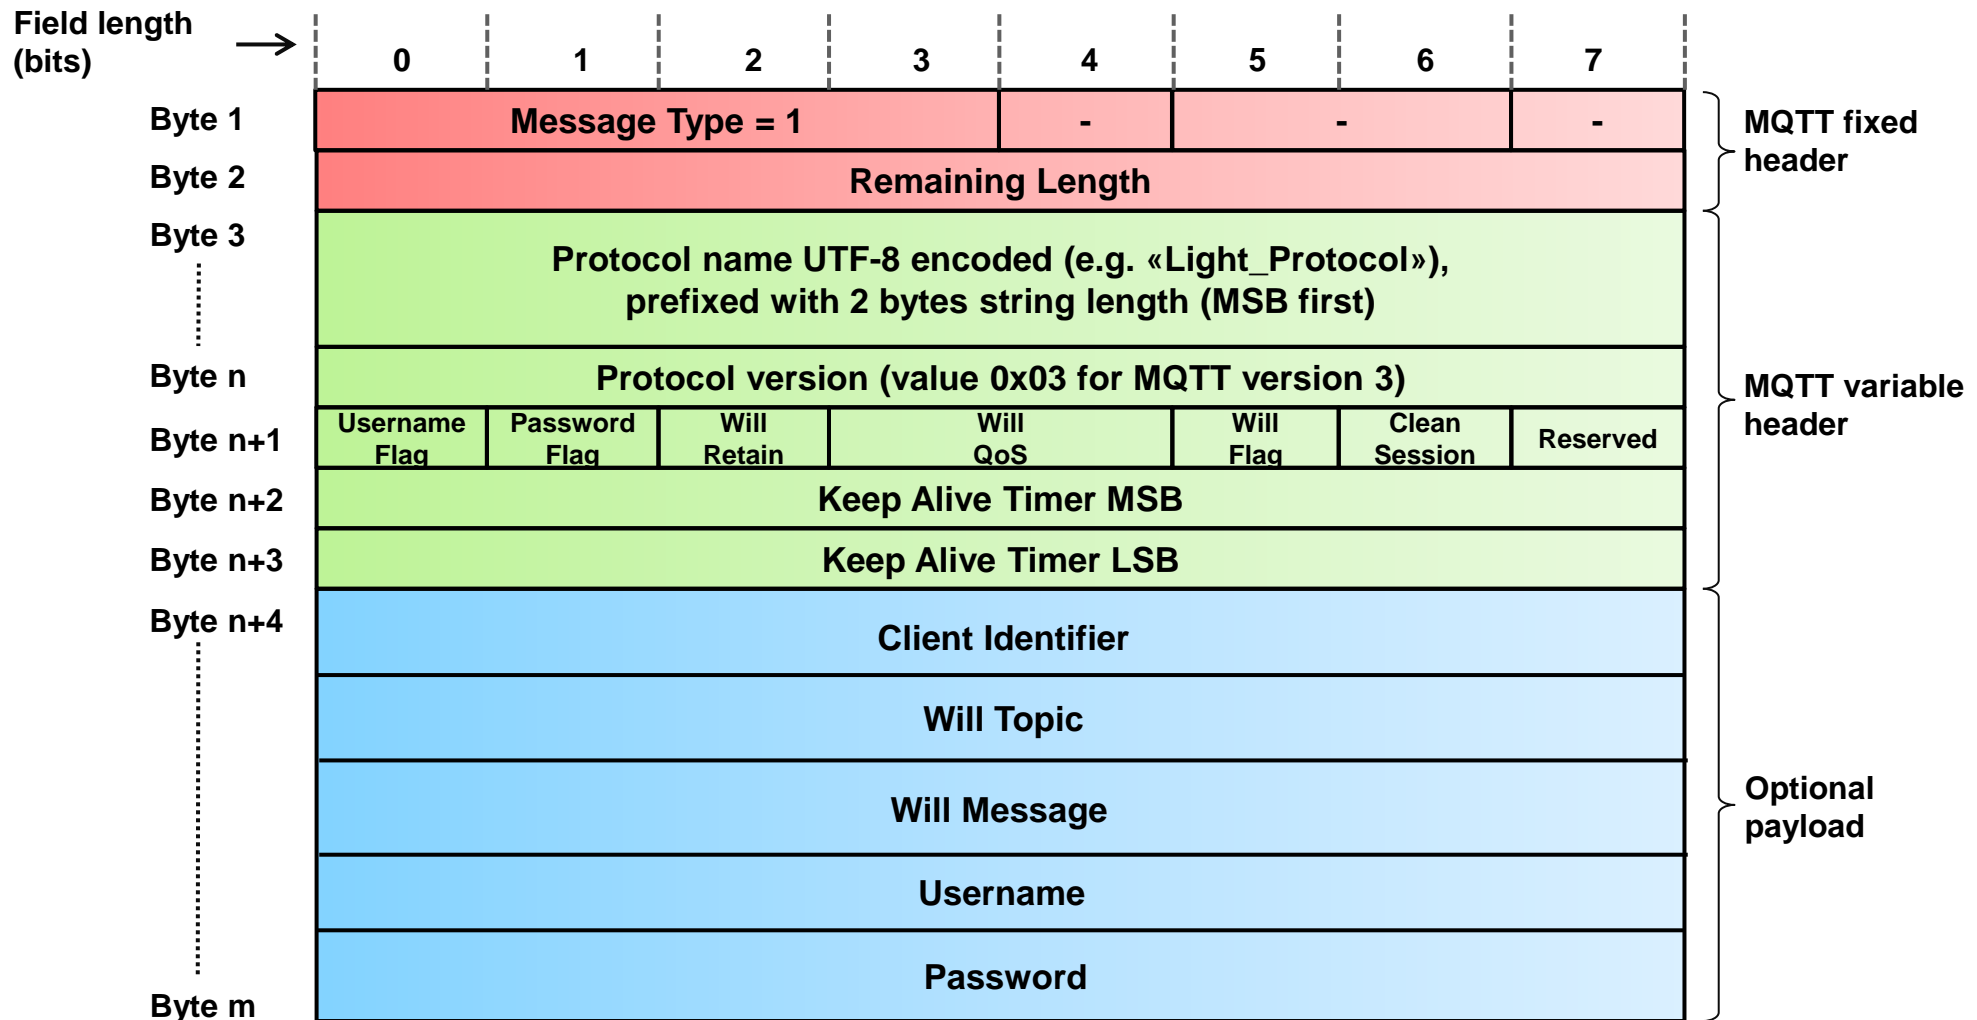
Field length (bits) →

| | 0 | 1 | 2 | 3 | 4 | 5 | 6 | 7 | |
|---|---|---|---|---|---|---|---|---|---|
| Byte 1 | Message Type = 1 | | | | - | - | | - | MQTT fixed header |
| Byte 2 | Remaining Length | | | | | | | | |
| Byte 3 ⋮ | Protocol name UTF-8 encoded (e.g. «Light_Protocol»), prefixed with 2 bytes string length (MSB first) | | | | | | | | MQTT variable header |
| Byte n | Protocol version (value 0x03 for MQTT version 3) | | | | | | | | |
| Byte n+1 | Username Flag | Password Flag | Will Retain | Will QoS | | Will Flag | Clean Session | Reserved | |
| Byte n+2 | Keep Alive Timer MSB | | | | | | | | |
| Byte n+3 | Keep Alive Timer LSB | | | | | | | | |
| Byte n+4 ⋮ | Client Identifier | | | | | | | | Optional payload |
| | Will Topic | | | | | | | | |
| | Will Message | | | | | | | | |
| | Username | | | | | | | | |
| Byte m | Password | | | | | | | | |